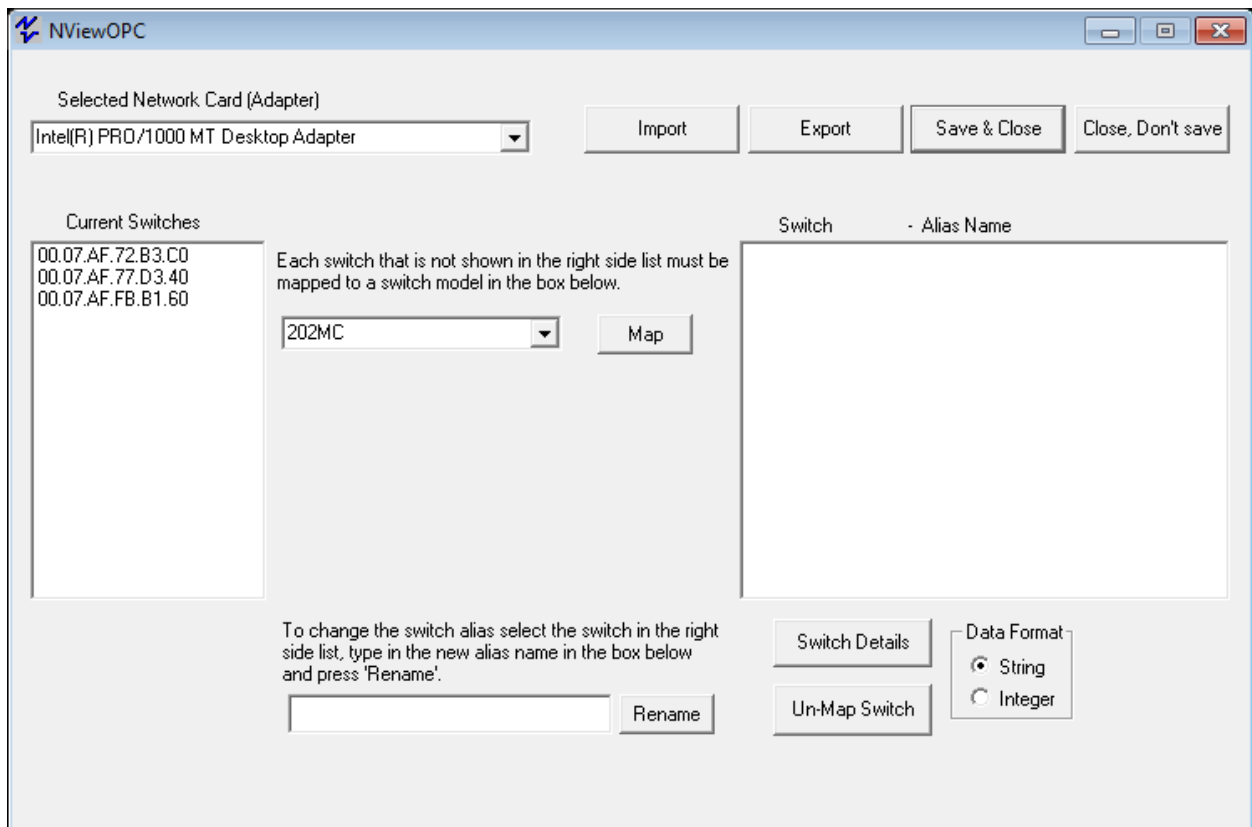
NViewOPC

Selected Network Card (Adapter)

Intel(R) PRO/1000 MT Desktop Adapter

Import

Export

Save & Close

Close, Don't save

Current Switches

00.07.AF.72.B3.C0
00.07.AF.77.D3.40
00.07.AF.FB.B1.60

Each switch that is not shown in the right side list must be mapped to a switch model in the box below.

202MC

Map

Switch - Alias Name

To change the switch alias select the switch in the right side list, type in the new alias name in the box below and press 'Rename'.

Rename

Switch Details

Un-Map Switch

Data Format

String

Integer